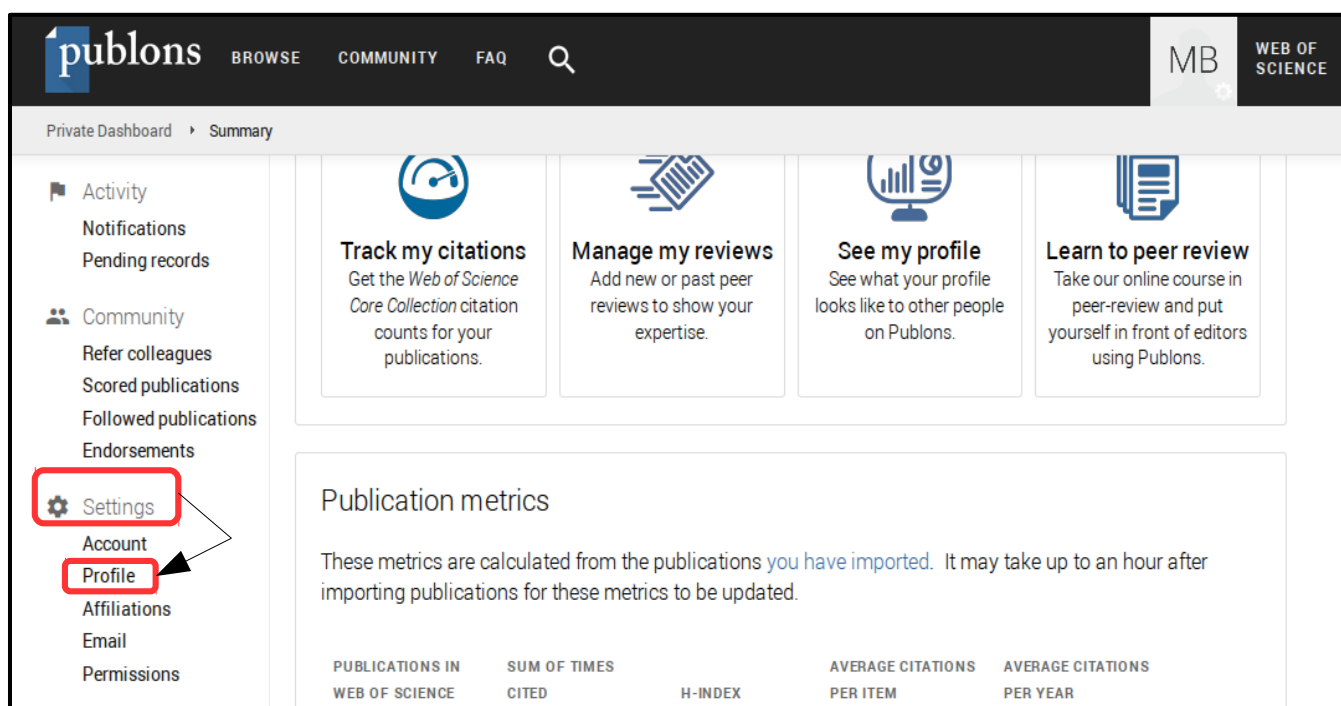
publons BROWSE COMMUNITY FAQ

MB

WEB OF SCIENCE

Private Dashboard › Summary

Activity
Notifications
Pending records

Community
Refer colleagues
Scored publications
Followed publications
Endorsements

Settings
Account
Profile
Affiliations
Email
Permissions

Track my citations
Get the Web of Science Core Collection citation counts for your publications.

Manage my reviews
Add new or past peer reviews to show your expertise.

See my profile
See what your profile looks like to other people on Publons.

Learn to peer review
Take our online course in peer-review and put yourself in front of editors using Publons.

Publication metrics

These metrics are calculated from the publications you have imported. It may take up to an hour after importing publications for these metrics to be updated.

| PUBLICATIONS IN WEB OF SCIENCE | SUM OF TIMES CITED | H-INDEX | AVERAGE CITATIONS PER ITEM | AVERAGE CITATIONS PER YEAR |